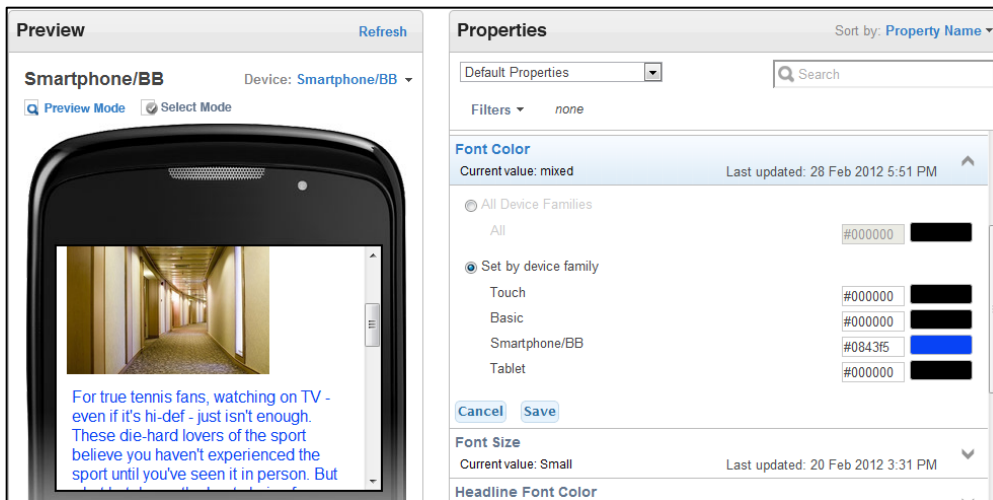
Preview

Refresh

Smartphone/BB

Device: Smartphone/BB

Preview Mode

Select Mode

For true tennis fans, watching on TV - even if it's hi-def - just isn't enough. These die-hard lovers of the sport believe you haven't experienced the sport until you've seen it in person. But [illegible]

Properties

Sort by: Property Name

Default Properties

Search

Filters

none

Font Color

Current value: mixed

Last updated: 28 Feb 2012 5:51 PM

All Device Families

All

#000000

Set by device family

Touch

#000000

Basic

#000000

Smartphone/BB

#0843f5

Tablet

#000000

Cancel

Save

Font Size

Current value: Small

Last updated: 20 Feb 2012 3:31 PM

Headline Font Color